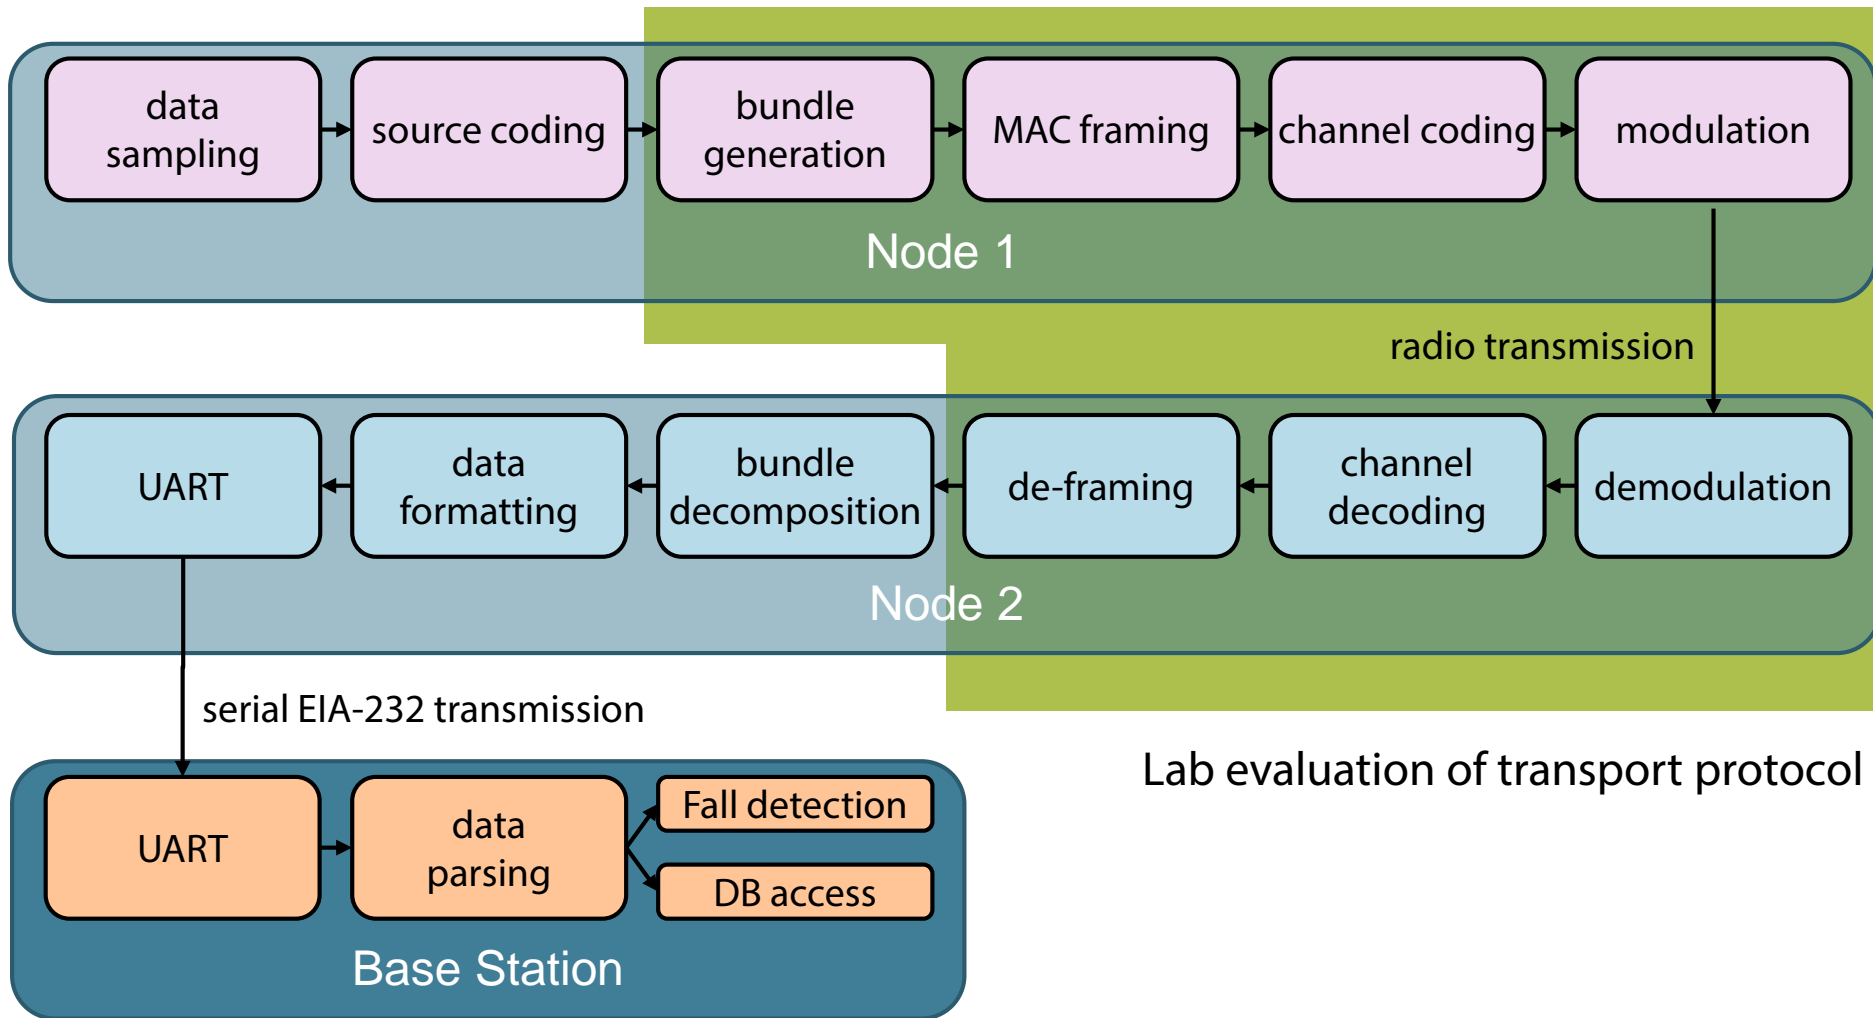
data sampling

source coding

bundle generation

MAC framing

channel coding

modulation

Node 1

radio transmission

UART

data formatting

bundle decomposition

de-framing

channel decoding

demodulation

Node 2

serial EIA-232 transmission

Lab evaluation of transport protocol

UART

data parsing

Fall detection

DB access

Base Station